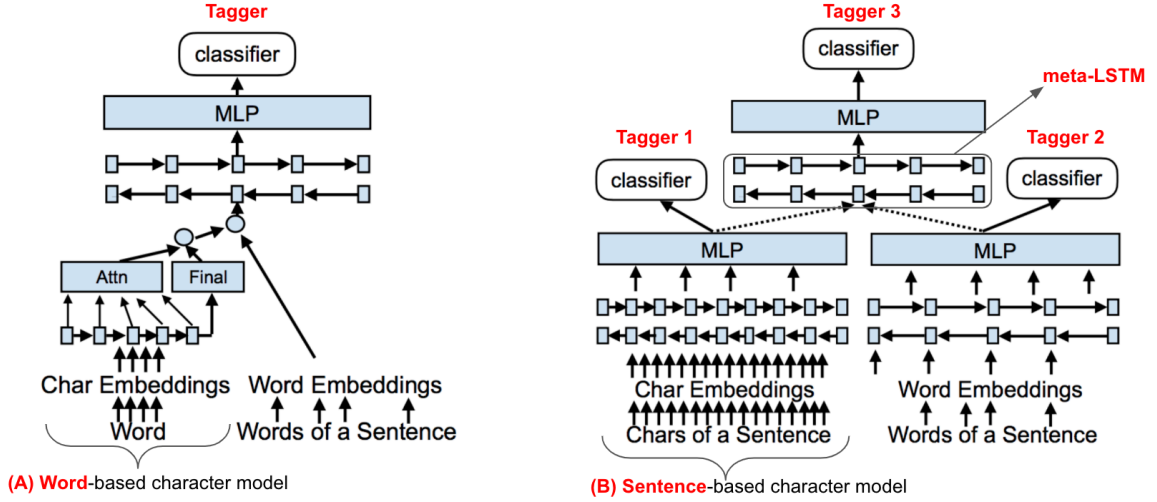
Tagger

classifier

MLP

Attn

Final

Char Embeddings

Word

Word Embeddings

Words of a Sentence

(A) Word-based character model

Tagger 3

classifier

meta-LSTM

MLP

Tagger 1

Tagger 2

classifier

classifier

MLP

MLP

Char Embeddings

Chars of a Sentence

Word Embeddings

Words of a Sentence

(B) Sentence-based character model